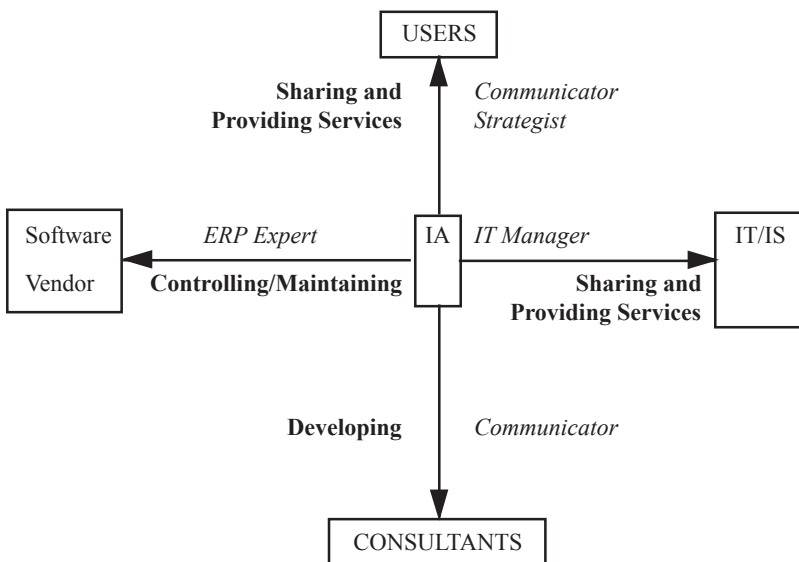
USERS

**Sharing and Providing Services**

*Communicator Strategist*

Software Vendor

*ERP Expert*

**Controlling/Maintaining**

IA

*IT Manager*

IT/IS

**Sharing and Providing Services**

**Developing**

*Communicator*

CONSULTANTS